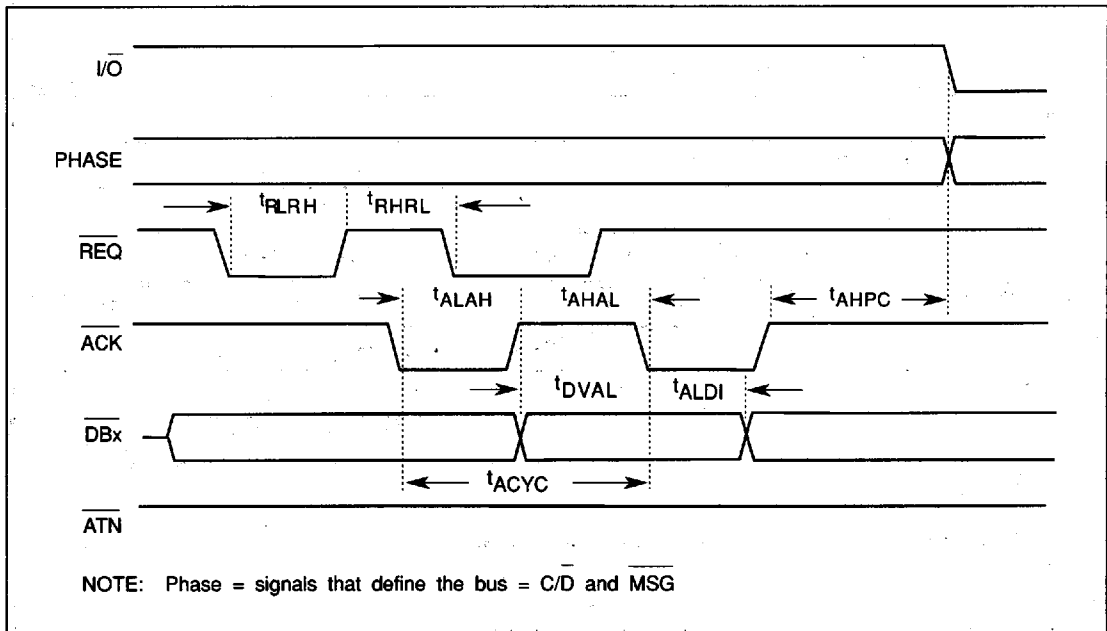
$I/\overline{O}$

PHASE

$t_{RLRH}$ $t_{RHRL}$

$\overline{REQ}$

$t_{ALAH}$ $t_{AHAL}$ $t_{AHPC}$

$\overline{ACK}$

$t_{DVAL}$ $t_{ALDI}$

$\overline{DBx}$

$t_{ACYC}$

$\overline{ATN}$

NOTE: Phase = signals that define the bus = $C/\overline{D}$ and $\overline{MSG}$